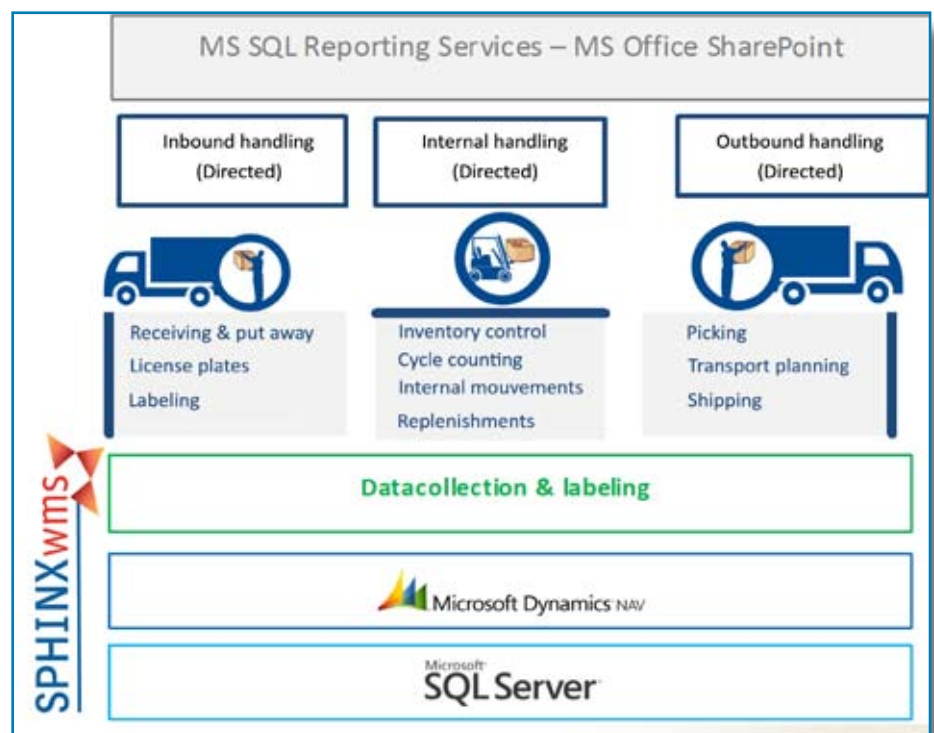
MS SQL Reporting Services – MS Office SharePoint

Inbound handling (Directed)

Internal handling (Directed)

Outbound handling (Directed)

Receiving & put away
License plates
Labeling

Inventory control
Cycle counting
Internal mouvements
Replenishments

Picking
Transport planning
Shipping

Datacollection & labeling

Microsoft Dynamics NAV

Microsoft SQL Server

SPHINXwms